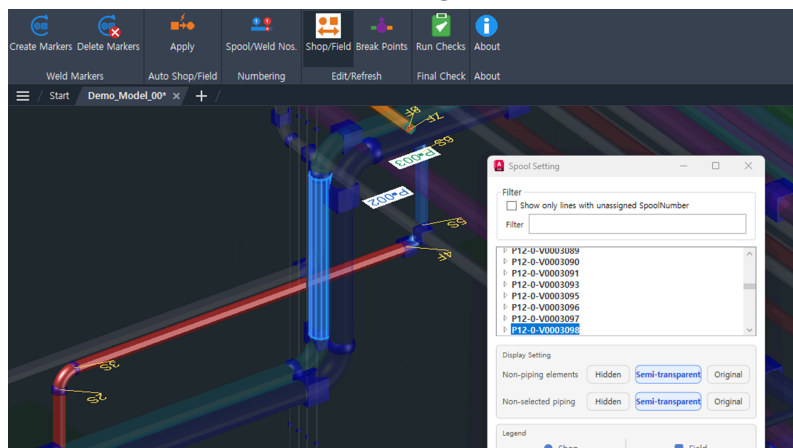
Create Markers Delete Markers Apply Spool/Weld Nos. Shop/Field Break Points Run Checks About

Weld Markers Auto Shop/Field Numbering Edit/Refresh Final Check About

Start Demo_Model_00*

P-003

P-002

Spool Setting

Filter

Show only lines with unassigned SpoolNumber

Filter

P12-0-V0003089
P12-0-V0003090
P12-0-V0003091
P12-0-V0003093
P12-0-V0003095
P12-0-V0003096
P12-0-V0003097
P12-0-V0003098

Display Setting

Non-piping elements Hidden Semi-transparent Original

Non-selected piping Hidden Semi-transparent Original

Legend